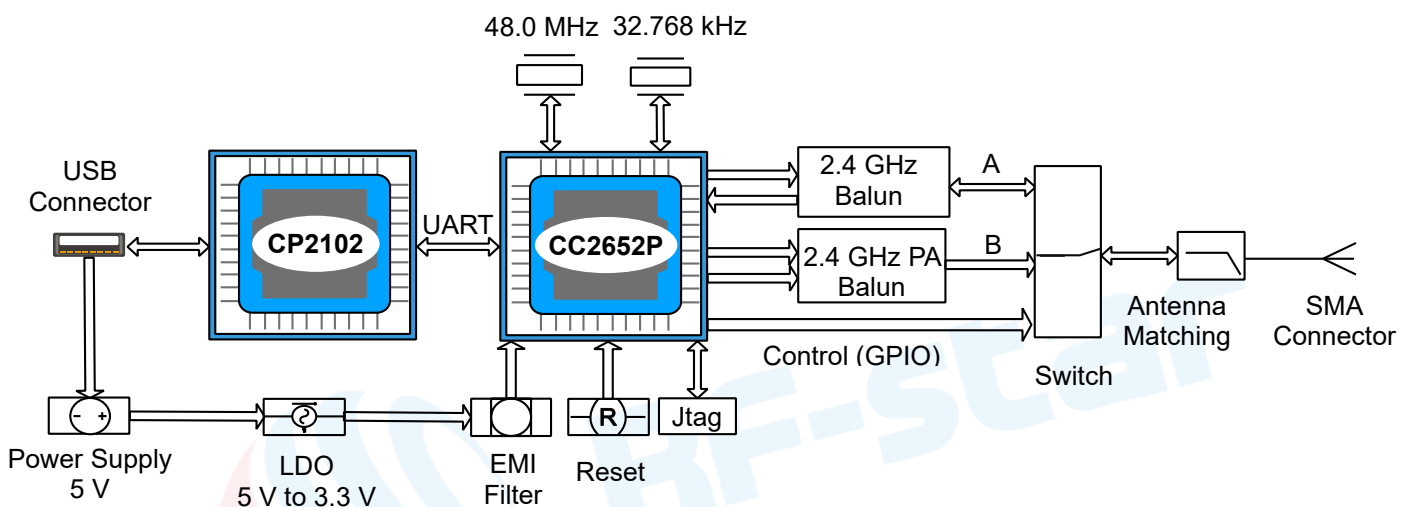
48.0 MHz 32.768 kHz

USB Connector

CP2102

UART

CC2652P

2.4 GHz Balun

A

2.4 GHz PA Balun

B

Switch

Antenna Matching

SMA Connector

Control (GPIO)

- +

Power Supply 5 V

LDO 5 V to 3.3 V

EMI Filter

R

Reset

Jtag

RF-star